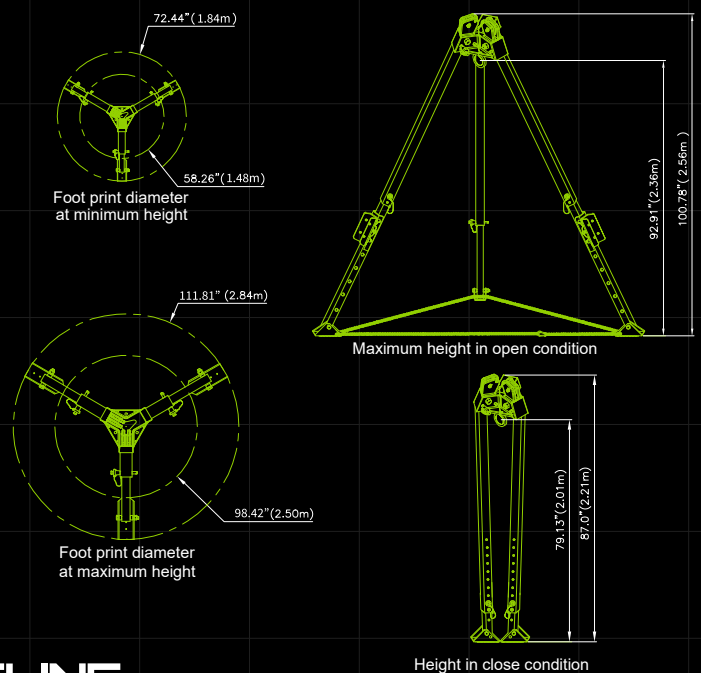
72.44"(1.84m)

58.26"(1.48m)

Foot print diameter at minimum height

111.81" (2.84m)

98.42"(2.50m)

Foot print diameter at maximum height

92.91"(2.36m)

100.78"(2.56m)

Maximum height in open condition

79.13"(2.01m)

87.0"(2.21m)

Height in close condition